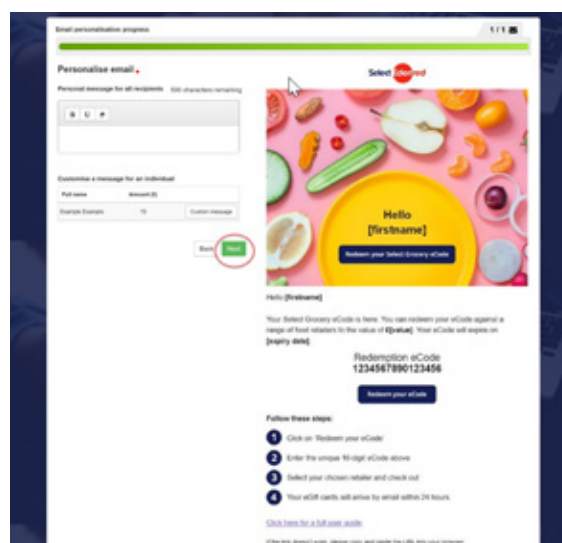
Email personalisation progress

1/1

Personalise email *

Personal message for all recipients

500 characters remaining

B U P

Customise a message for an individual

| Full name | Amount (£) | |
|---|---|---|
| Example Example | 10 | Custom message |

Back

Next

Select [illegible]

Hello [firstname]

Redeem your Select Grocery eCode

Hello [firstname]

Your Select Grocery eCode is here. You can redeem your eCode against a range of food retailers to the value of £[value]. Your eCode will expire on [expiry date].

Redemption eCode
1234567890123456

Redeem your eCode

Follow these steps:

1 Click on 'Redeem your eCode'

2 Enter the unique 16-digit eCode above

3 Select your chosen retailer and check out

4 Your eGift cards will arrive by email within 24 hours

Click here for a full user guide

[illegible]